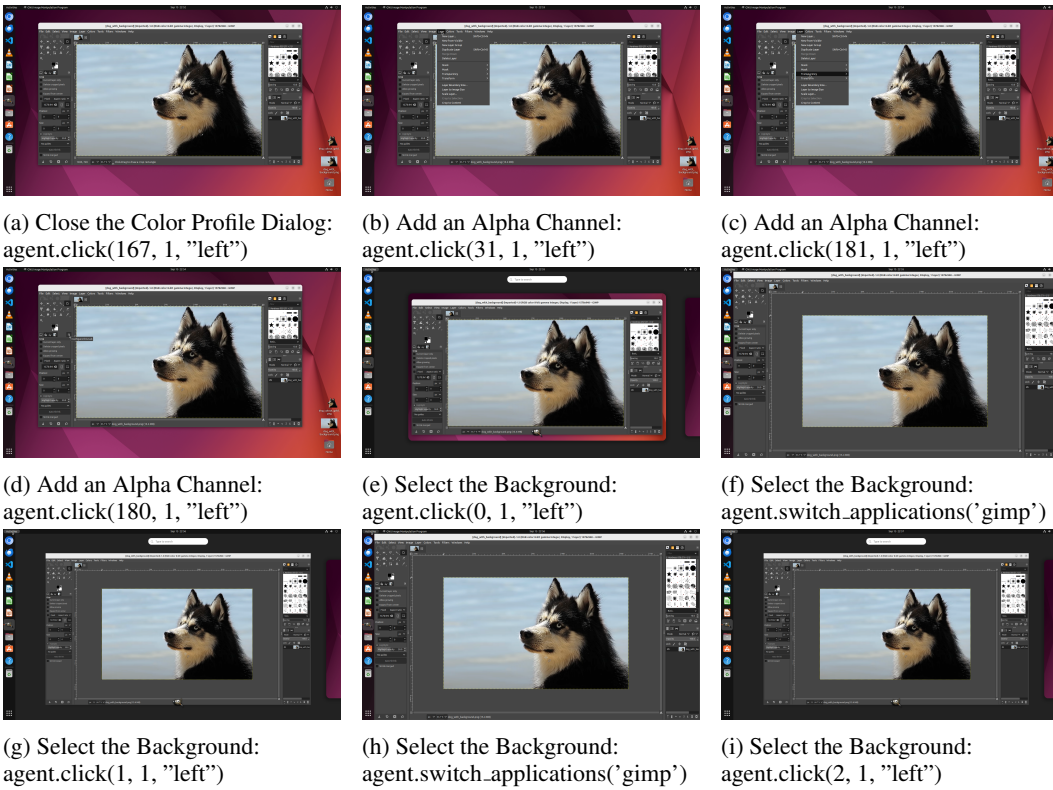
(a) Close the Color Profile Dialog: agent.click(167, 1, ”left”)

(b) Add an Alpha Channel: agent.click(31, 1, ”left”)

(c) Add an Alpha Channel: agent.click(181, 1, ”left”)

(d) Add an Alpha Channel: agent.click(180, 1, ”left”)

(e) Select the Background: agent.click(0, 1, ”left”)

(f) Select the Background: agent.switch_applications('gimp')

(g) Select the Background: agent.click(1, 1, ”left”)

(h) Select the Background: agent.switch_applications('gimp')

(i) Select the Background: agent.click(2, 1, ”left”)